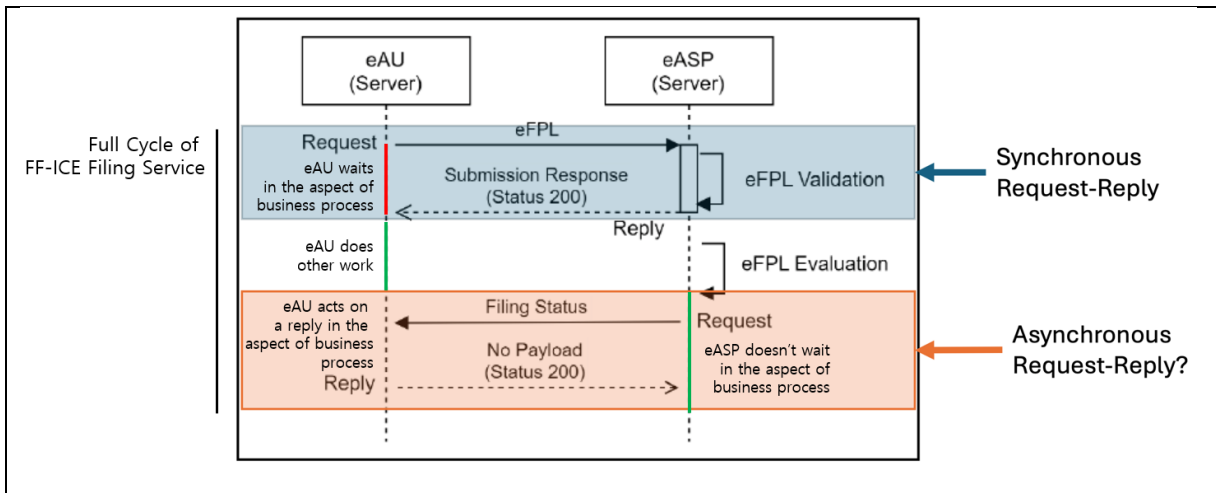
eAU
(Server)

eASP
(Server)

Full Cycle of
FF-ICE Filing Service

Request

eFPL

eAU waits
in the aspect of
business process

Submission Response
(Status 200)

eFPL Validation

Synchronous
Request-Reply

Reply

eAU does
other work

eFPL Evaluation

eAU acts on
a reply in the
aspect of business
process

Filing Status

Request

No Payload
(Status 200)

eASP doesn't wait
in the aspect of
business process

Asynchronous
Request-Reply?

Reply